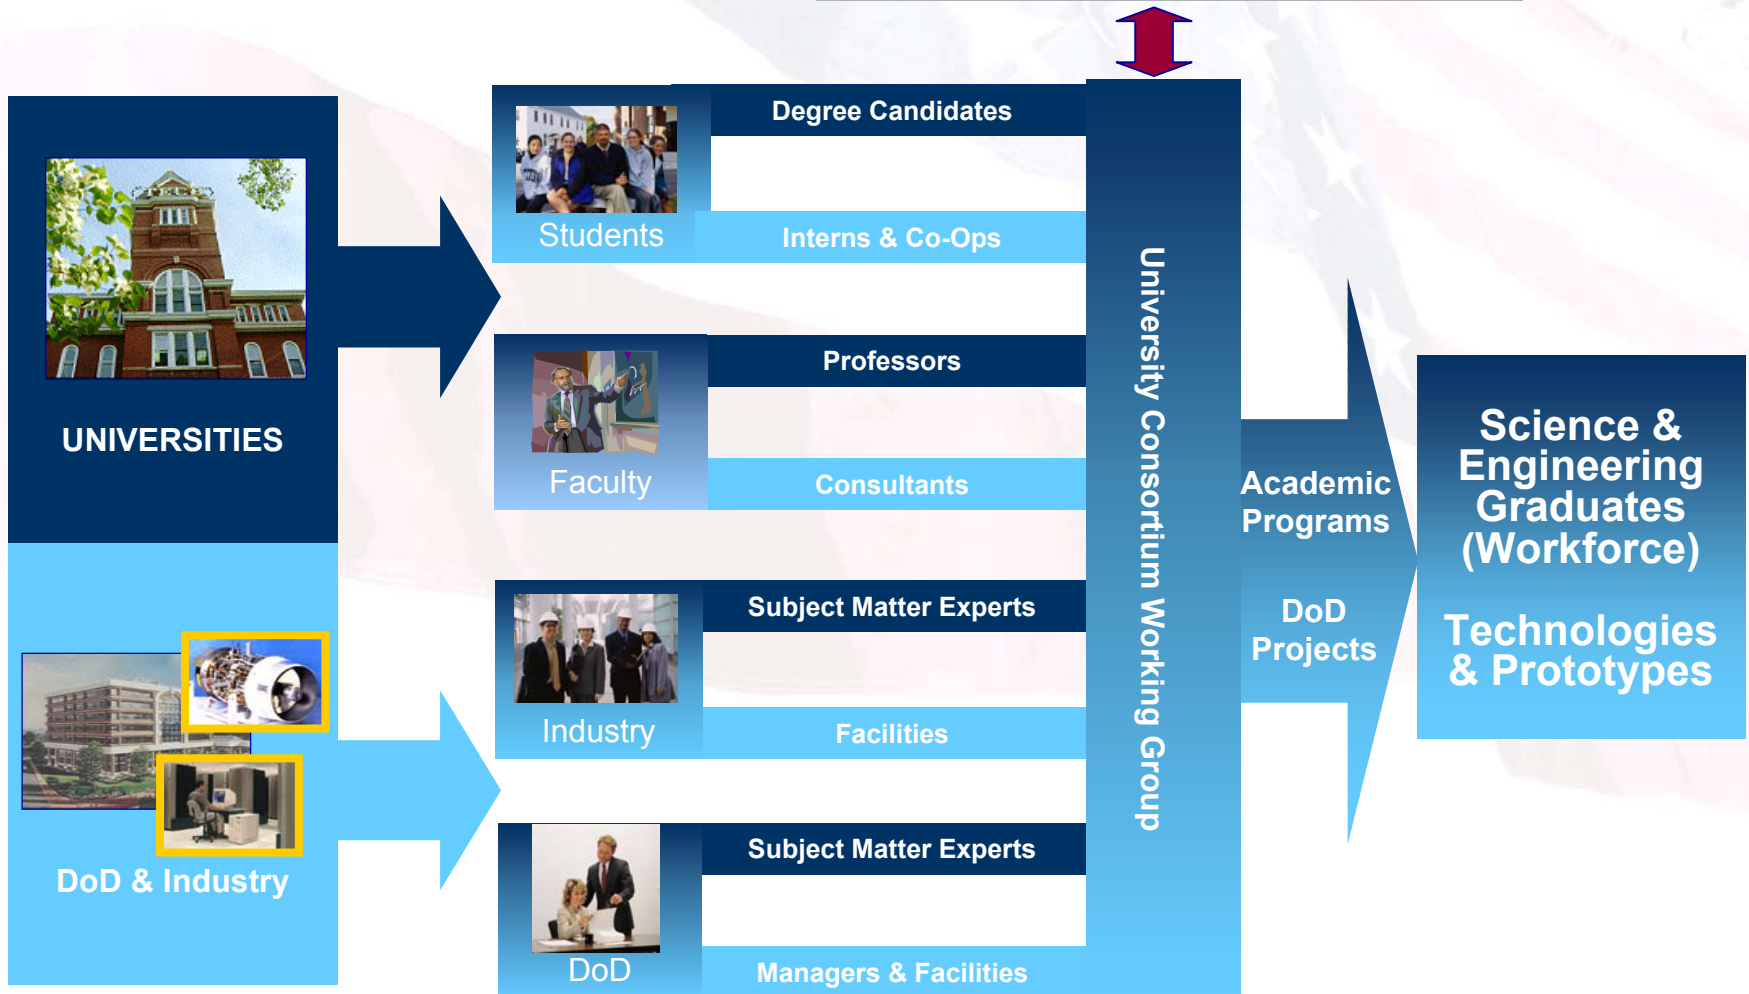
UNIVERSITIES

DoD & Industry

Students

Degree Candidates

Interns & Co-Ops

Faculty

Professors

Consultants

Industry

Subject Matter Experts

Facilities

DoD

Subject Matter Experts

Managers & Facilities

University Consortium Working Group

Academic Programs

DoD Projects

Science & Engineering Graduates (Workforce)

Technologies & Prototypes